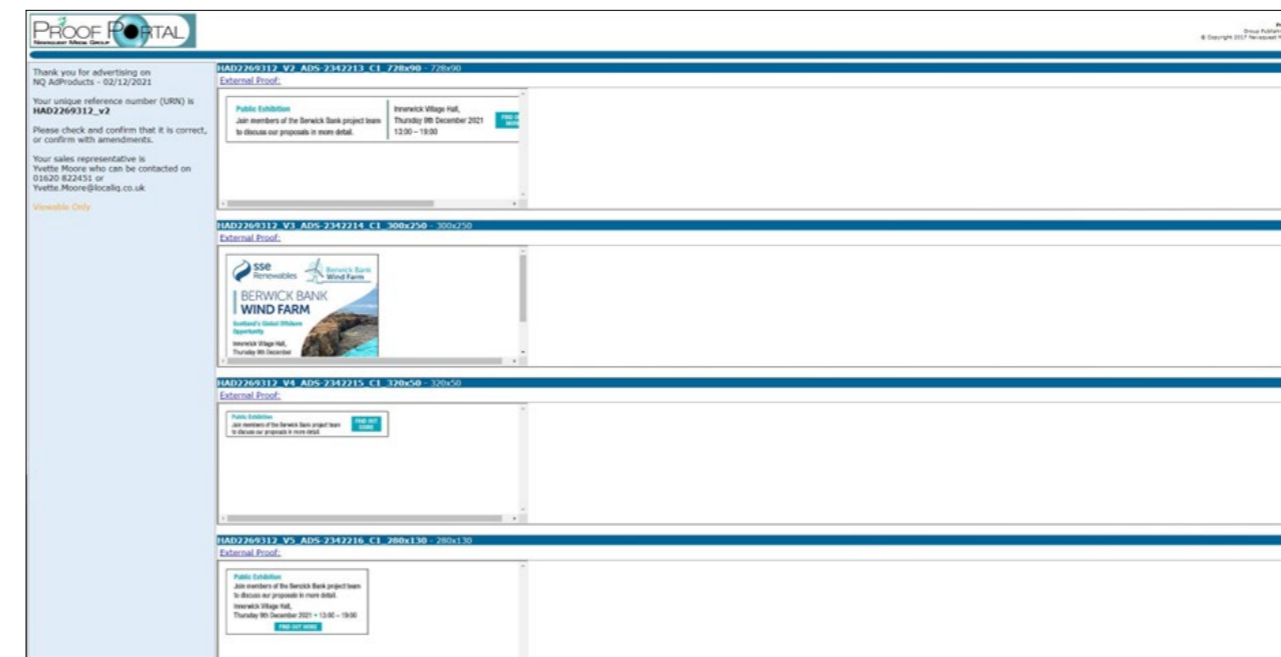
PROOF PORTAL
Newsquest Media Group

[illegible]
Group Publishing
© Copyright 2017 Newsquest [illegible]

Thank you for advertising on NQ AdProducts - 02/12/2021

Your unique reference number (URN) is HAD2269312_v2

Please check and confirm that it is correct, or confirm with amendments.

Your sales representative is Yvette Moore who can be contacted on 01620 822451 or Yvette.Moore@localiq.co.uk

Viewable Only

HAD2269312_V2_ADS-2342213_C1_728x90 - 728x90
External Proof:

Public Exhibition
Join members of the Berwick Bank project team to discuss our proposals in more detail.
Innerwick Village Hall, Thursday 9th December 2021 13:00 – 19:00
FIND OUT MORE

HAD2269312_V3_ADS-2342214_C1_300x250 - 300x250
External Proof:

sse Renewables
Berwick Bank Wind Farm
BERWICK BANK WIND FARM
Scotland's Global Offshore Opportunity
Innerwick Village Hall, Thursday 9th December

HAD2269312_V4_ADS-2342215_C1_320x50 - 320x50
External Proof:

Public Exhibition
Join members of the Berwick Bank project team to discuss our proposals in more detail.
FIND OUT MORE

HAD2269312_V5_ADS-2342216_C1_280x130 - 280x130
External Proof:

Public Exhibition
Join members of the Berwick Bank project team to discuss our proposals in more detail.
Innerwick Village Hall, Thursday 9th December 2021 • 13:00 – 19:00
FIND OUT MORE